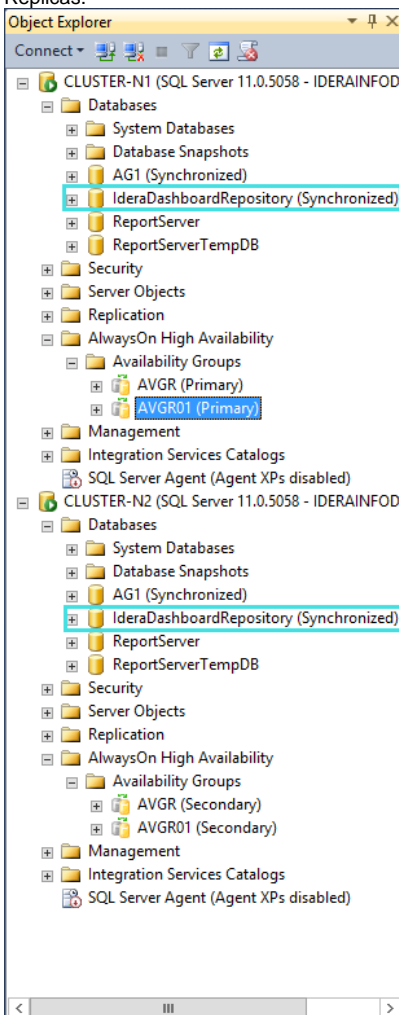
Replicas:

Object Explorer

Connect

CLUSTER-N1 (SQL Server 11.0.5058 - IDERAINFOD
Databases
System Databases
Database Snapshots
AG1 (Synchronized)
IderaDashboardRepository (Synchronized)
ReportServer
ReportServerTempDB
Security
Server Objects
Replication
AlwaysOn High Availability
Availability Groups
AVGR (Primary)
AVGR01 (Primary)
Management
Integration Services Catalogs
SQL Server Agent (Agent XPs disabled)
CLUSTER-N2 (SQL Server 11.0.5058 - IDERAINFOD
Databases
System Databases
Database Snapshots
AG1 (Synchronized)
IderaDashboardRepository (Synchronized)
ReportServer
ReportServerTempDB
Security
Server Objects
Replication
AlwaysOn High Availability
Availability Groups
AVGR (Secondary)
AVGR01 (Secondary)
Management
Integration Services Catalogs
SQL Server Agent (Agent XPs disabled)